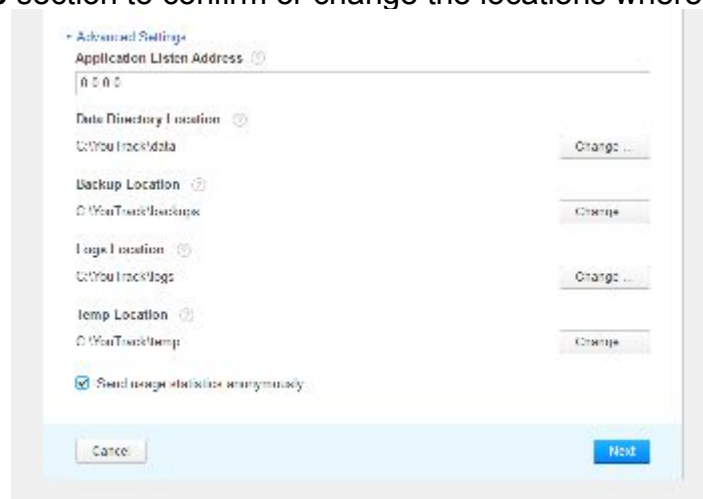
section to confirm or change the locations where

Advanced Settings

Application Listen Address

0.0.0.0

Data Directory Location

C:\YouTrack\data

Change ...

Backup Location

C:\YouTrack\backups

Change

Logs Location

C:\YouTrack\logs

Change ...

Temp Location

C:\YouTrack\temp

Change

Send usage statistics anonymously

Cancel

Next